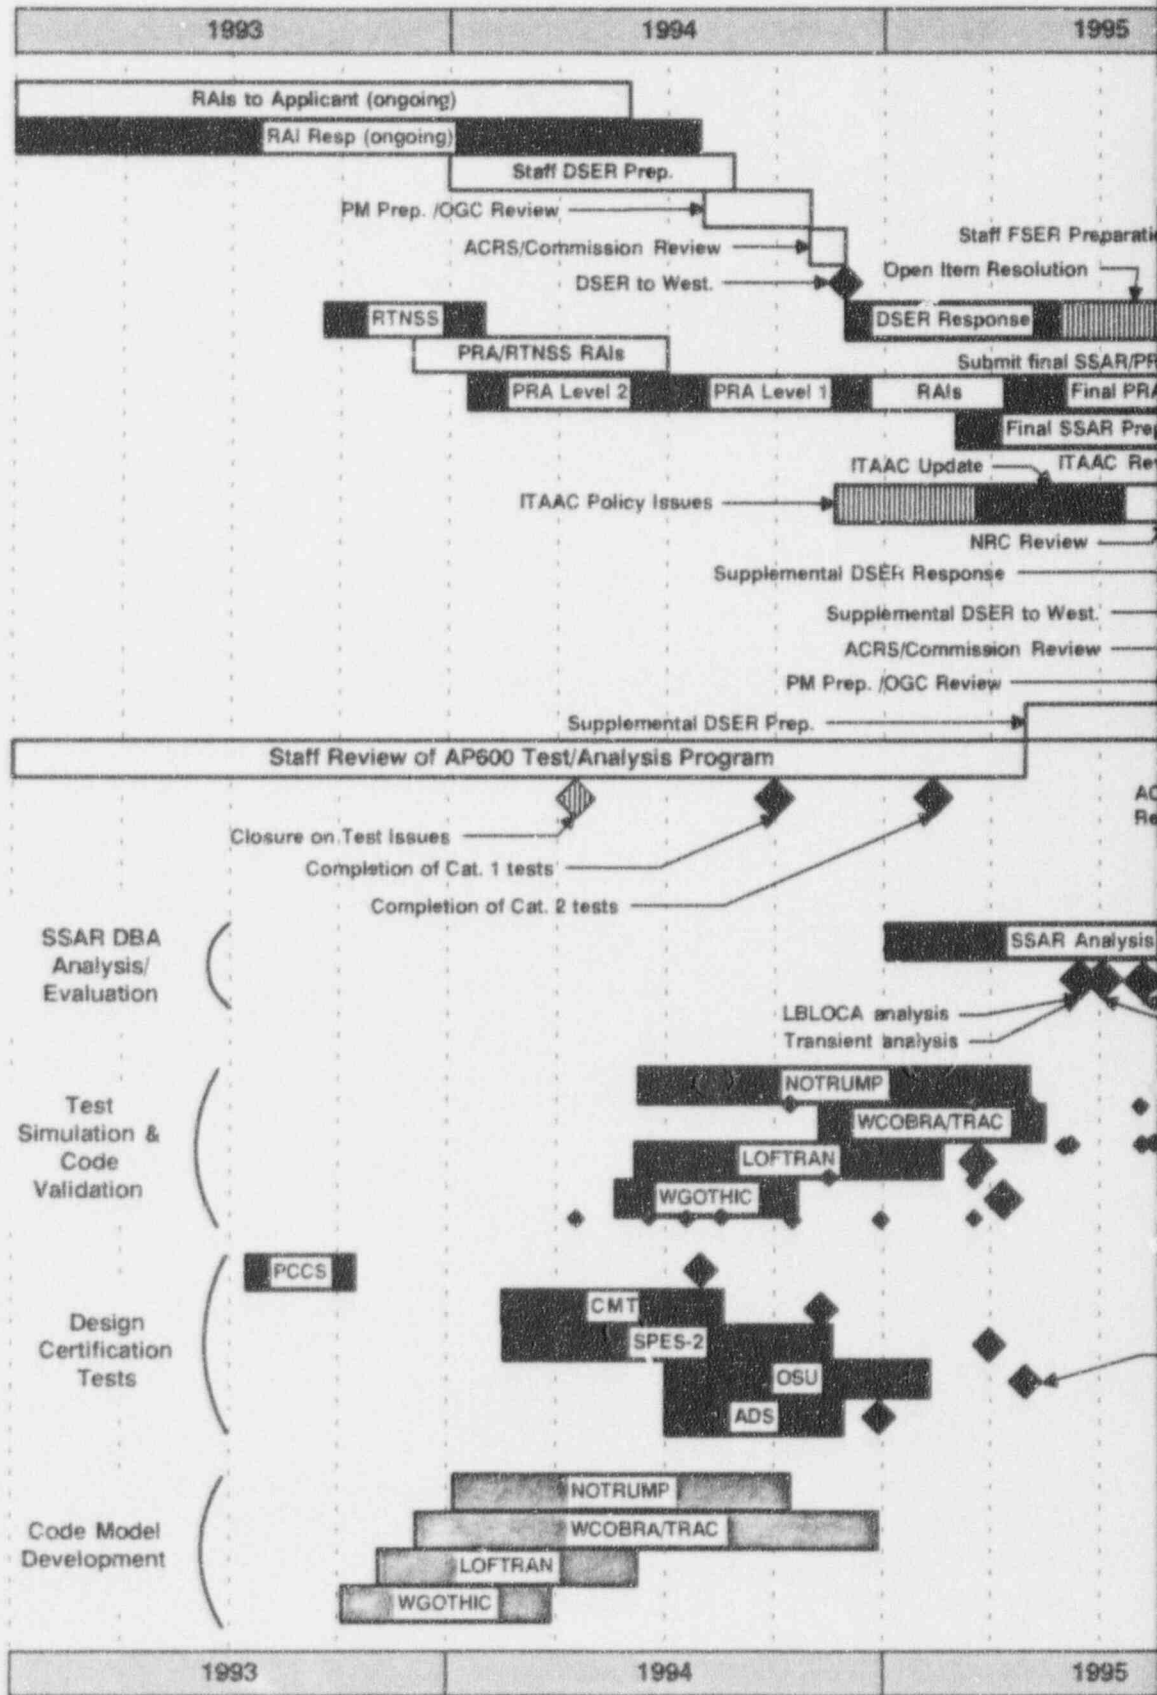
1993 1994 1995

RAIs to Applicant (ongoing)
RAI Resp (ongoing)
Staff DSER Prep.
PM Prep. /OGC Review
ACRS/Commission Review
DSER to West.
Staff FSER Preparati
Open Item Resolution
RTNSS
DSER Response
PRA/RTNSS RAIs
Submit final SSAR/PR
PRA Level 2
PRA Level 1
RAIs
Final PRA
Final SSAR Prep
ITAAC Update
ITAAC Re
ITAAC Policy Issues
NRC Review
Supplemental DSER Response
Supplemental DSER to West.
ACRS/Commission Review
PM Prep. /OGC Review
Supplemental DSER Prep.
Staff Review of AP600 Test/Analysis Program
AC
Re
Closure on Test Issues
Completion of Cat. 1 tests
Completion of Cat. 2 tests

SSAR DBA Analysis/ Evaluation
SSAR Analysis
LBLOCA analysis
Transient analysis

Test Simulation & Code Validation
NOTRUMP
WCOBRA/TRAC
LOFTRAN
WGOTHIC

Design Certification Tests
PCCS
CMT
SPES-2
OSU
ADS

Code Model Development
NOTRUMP
WCOBRA/TRAC
LOFTRAN
WGOTHIC

1993 1994 1995